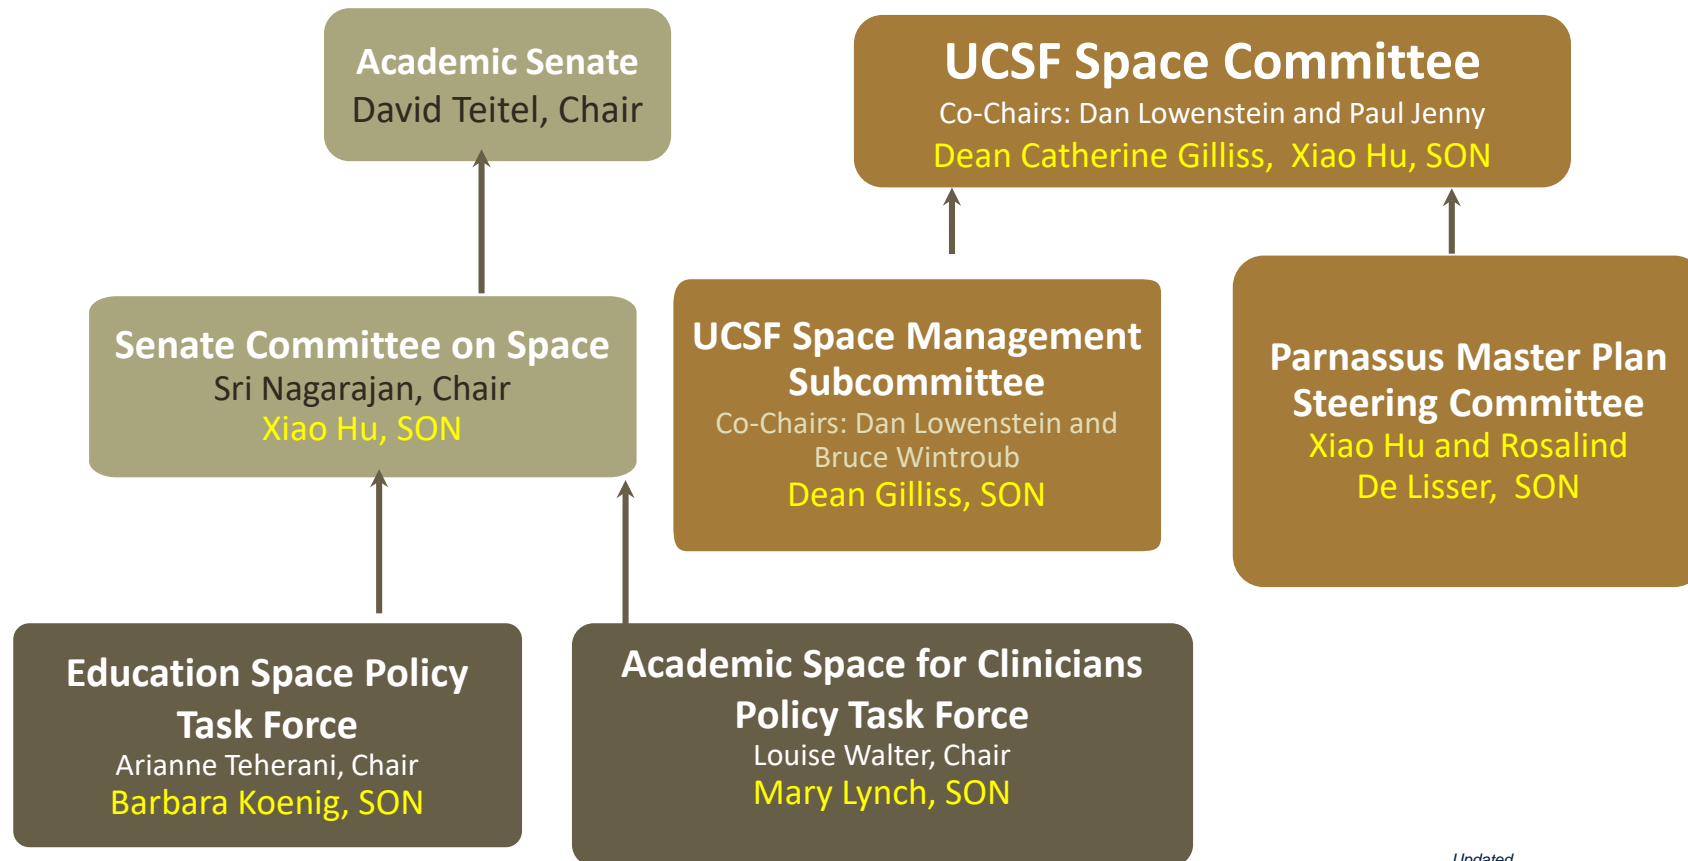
Academic Senate
David Teitel, Chair

UCSF Space Committee
Co-Chairs: Dan Lowenstein and Paul Jenny
Dean Catherine Gilliss, Xiao Hu, SON

Senate Committee on Space
Sri Nagarajan, Chair
Xiao Hu, SON

UCSF Space Management Subcommittee
Co-Chairs: Dan Lowenstein and Bruce Wintroub
Dean Gilliss, SON

Parnassus Master Plan Steering Committee
Xiao Hu and Rosalind De Lisser, SON

Education Space Policy Task Force
Arianne Teherani, Chair
Barbara Koenig, SON

Academic Space for Clinicians Policy Task Force
Louise Walter, Chair
Mary Lynch, SON

Updated